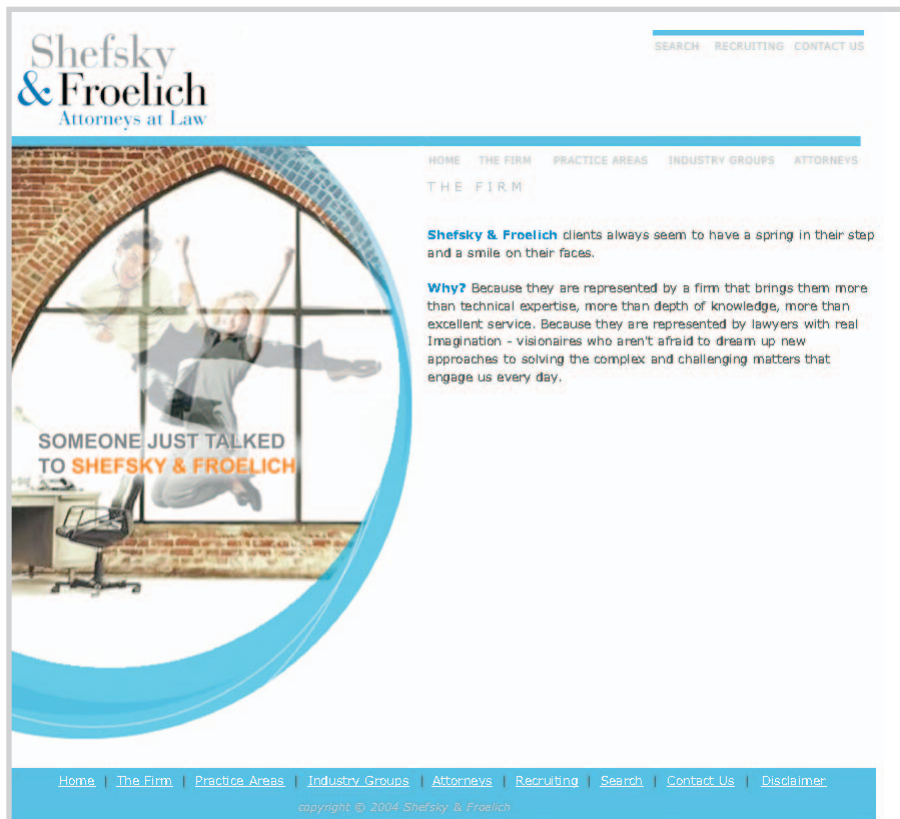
Shefsky & Froelich
Attorneys at Law

SEARCH RECRUITING CONTACT US

HOME THE FIRM PRACTICE AREAS INDUSTRY GROUPS ATTORNEYS

THE FIRM

Shefsky & Froelich clients always seem to have a spring in their step and a smile on their faces.

Why? Because they are represented by a firm that brings them more than technical expertise, more than depth of knowledge, more than excellent service. Because they are represented by lawyers with real Imagination - visionaires who aren't afraid to dream up new approaches to solving the complex and challenging matters that engage us every day.

SOMEONE JUST TALKED TO SHEFSKY & FROELICH

Home | The Firm | Practice Areas | Industry Groups | Attorneys | Recruiting | Search | Contact Us | Disclaimer

copyright © 2004 Shefsky & Froelich